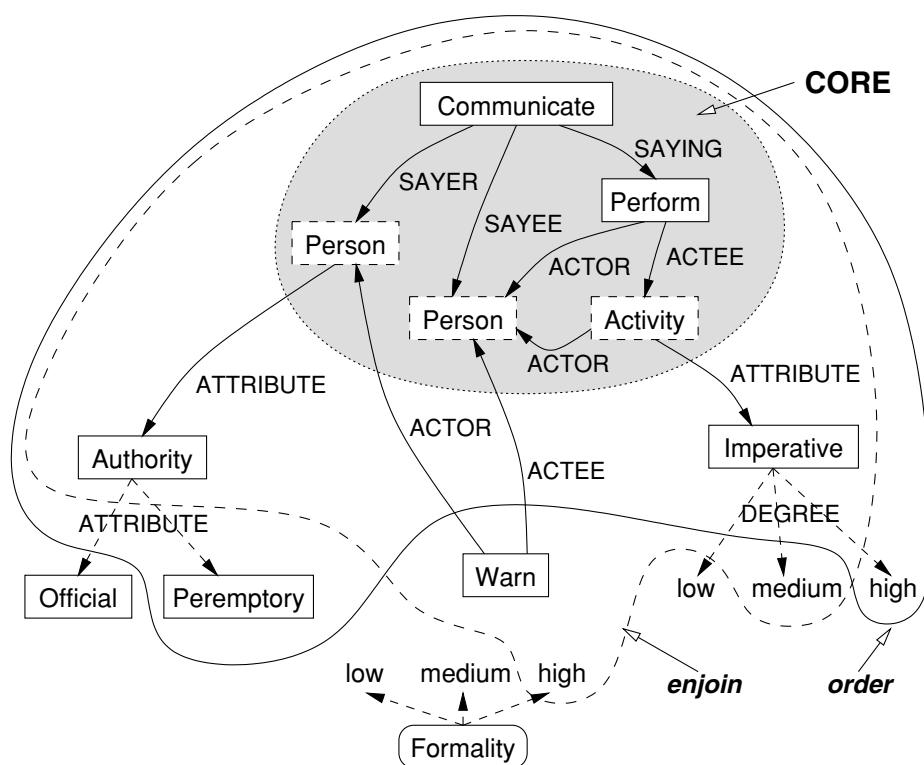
CORE

Communicate

SAYER

SAYEE

SAYING

Perform

Person

Person

ACTOR

ACTEE

Activity

ACTOR

ATTRIBUTE

ATTRIBUTE

ACTOR

ACTEE

Authority

Imperative

ATTRIBUTE

DEGREE

Official

Peremptory

Warn

low

medium

high

low

medium

high

enjoin

order

Formality